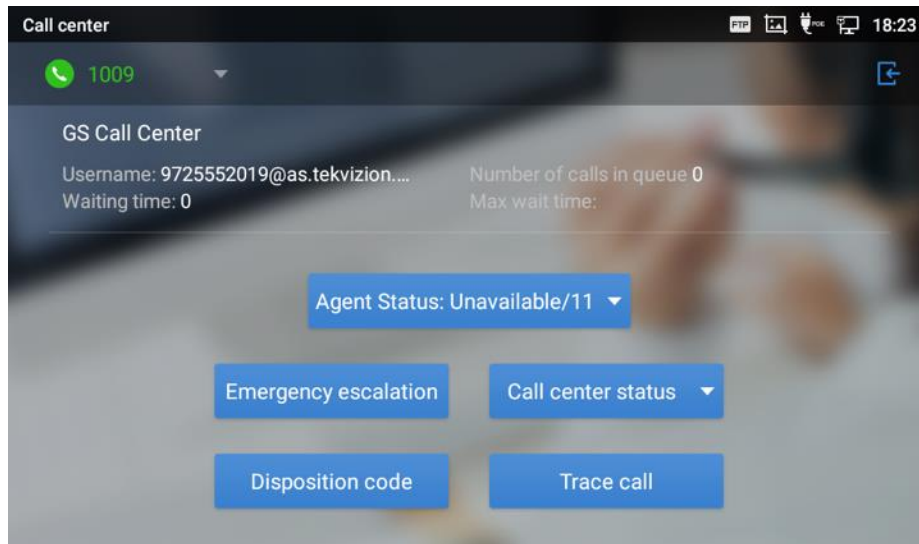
Call center

FTP 18:23

1009

GS Call Center

Username: 9725552019@as.tekvizion....
Waiting time: 0

Number of calls in queue 0
Max wait time:

Agent Status: Unavailable/11

Emergency escalation

Call center status

Disposition code

Trace call